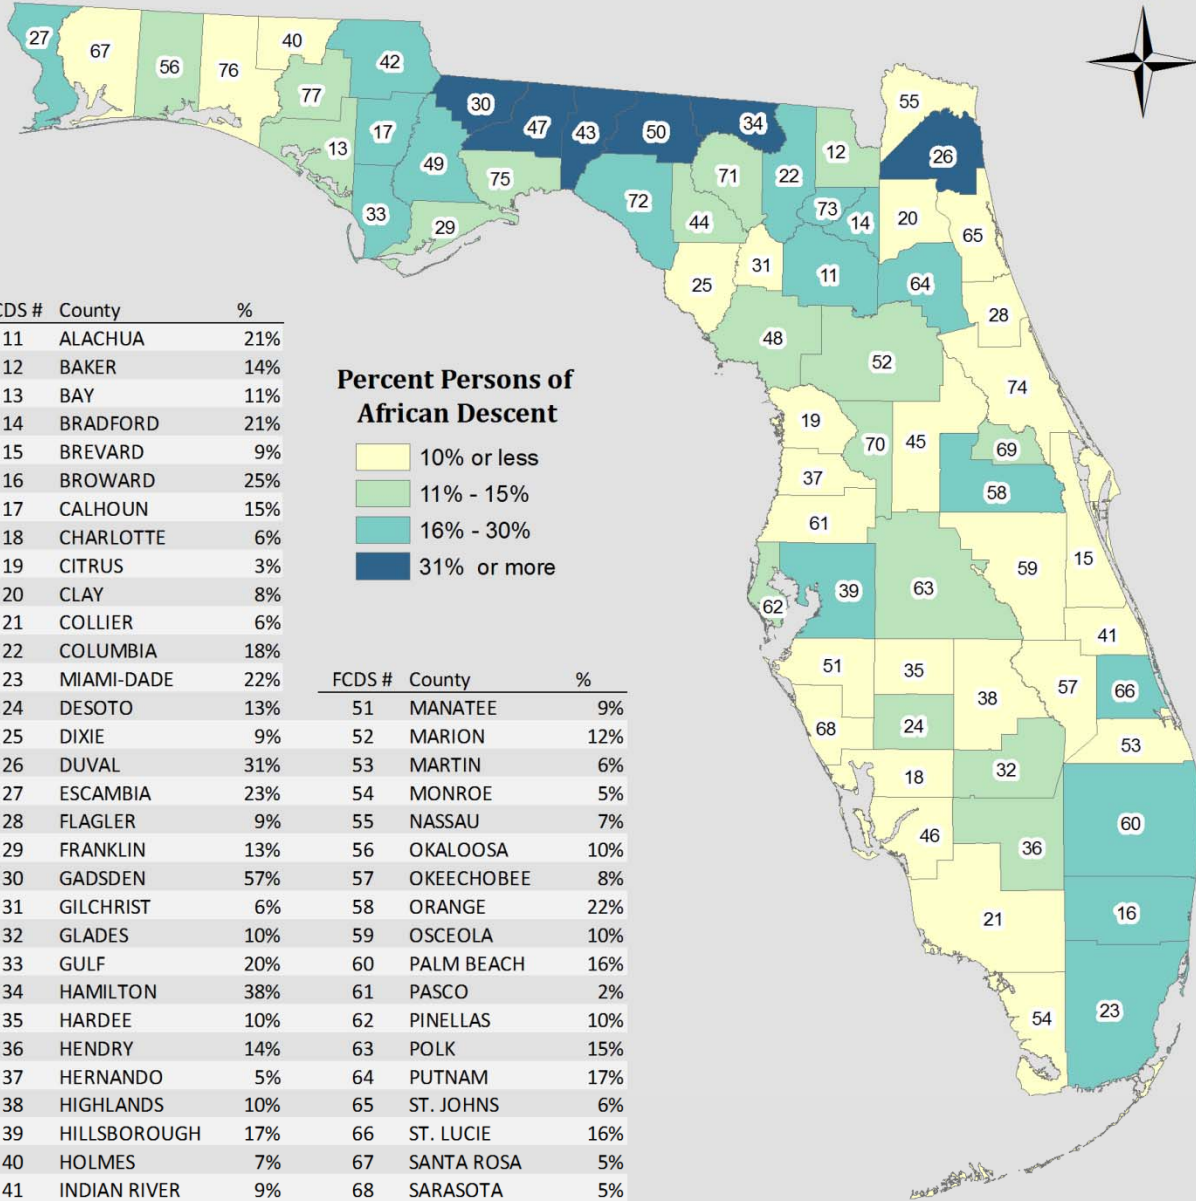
27 67 56 76 40 42 77 30 47 43 50 34 55 13 17 49 75 12 26 71 22 72 73 14 20 33 29 44 65 25 31 11 64 28 48 52 74 19 70 45 69 37 58 61 15 59 39 63 62 41 51 35 57 66 38 68 24 53 18 32 60 46 36 21 16 54 23

Percent Persons of African Descent
10% or less
11% - 15%
16% - 30%
31% or more

| CDS # | County | % |
|---|---|---|
| 11 | ALACHUA | 21% |
| 12 | BAKER | 14% |
| 13 | BAY | 11% |
| 14 | BRADFORD | 21% |
| 15 | BREVARD | 9% |
| 16 | BROWARD | 25% |
| 17 | CALHOUN | 15% |
| 18 | CHARLOTTE | 6% |
| 19 | CITRUS | 3% |
| 20 | CLAY | 8% |
| 21 | COLLIER | 6% |
| 22 | COLUMBIA | 18% |
| 23 | MIAMI-DADE | 22% |
| 24 | DESOTO | 13% |
| 25 | DIXIE | 9% |
| 26 | DUVAL | 31% |
| 27 | ESCAMBIA | 23% |
| 28 | FLAGLER | 9% |
| 29 | FRANKLIN | 13% |
| 30 | GADSDEN | 57% |
| 31 | GILCHRIST | 6% |
| 32 | GLADES | 10% |
| 33 | GULF | 20% |
| 34 | HAMILTON | 38% |
| 35 | HARDEE | 10% |
| 36 | HENDRY | 14% |
| 37 | HERNANDO | 5% |
| 38 | HIGHLANDS | 10% |
| 39 | HILLSBOROUGH | 17% |
| 40 | HOLMES | 7% |
| 41 | INDIAN RIVER | 9% |

| FCDS # | County | % |
|---|---|---|
| 51 | MANATEE | 9% |
| 52 | MARION | 12% |
| 53 | MARTIN | 6% |
| 54 | MONROE | 5% |
| 55 | NASSAU | 7% |
| 56 | OKALOOSA | 10% |
| 57 | OKEECHOBEE | 8% |
| 58 | ORANGE | 22% |
| 59 | OSCEOLA | 10% |
| 60 | PALM BEACH | 16% |
| 61 | PASCO | 2% |
| 62 | PINELLAS | 10% |
| 63 | POLK | 15% |
| 64 | PUTNAM | 17% |
| 65 | ST. JOHNS | 6% |
| 66 | ST. LUCIE | 16% |
| 67 | SANTA ROSA | 5% |
| 68 | SARASOTA | 5% |